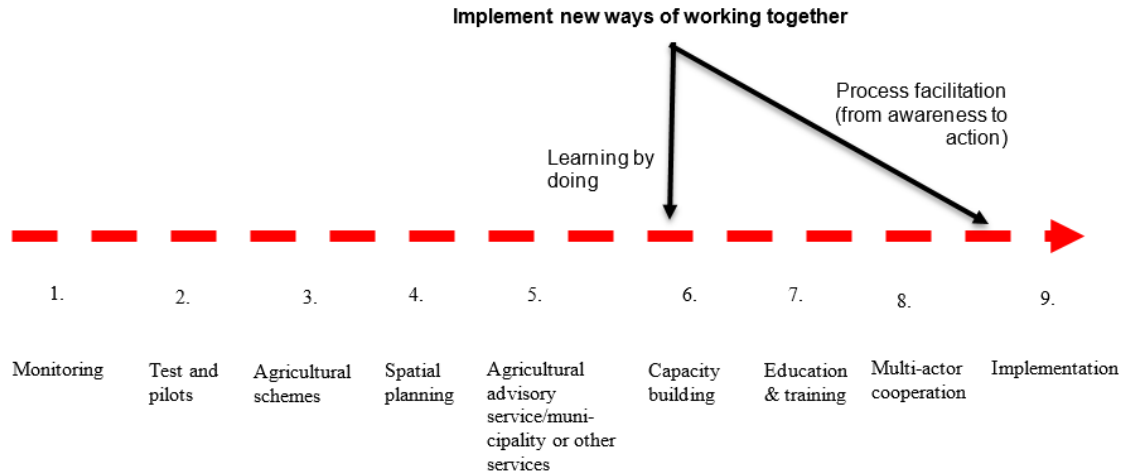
Implement new ways of working together

Process facilitation (from awareness to action)

Learning by doing

1.

Monitoring

2.

Test and pilots

3.

Agricultural schemes

4.

Spatial planning

5.

Agricultural advisory service/municipality or other services

6.

Capacity building

7.

Education & training

8.

Multi-actor cooperation

9.

Implementation